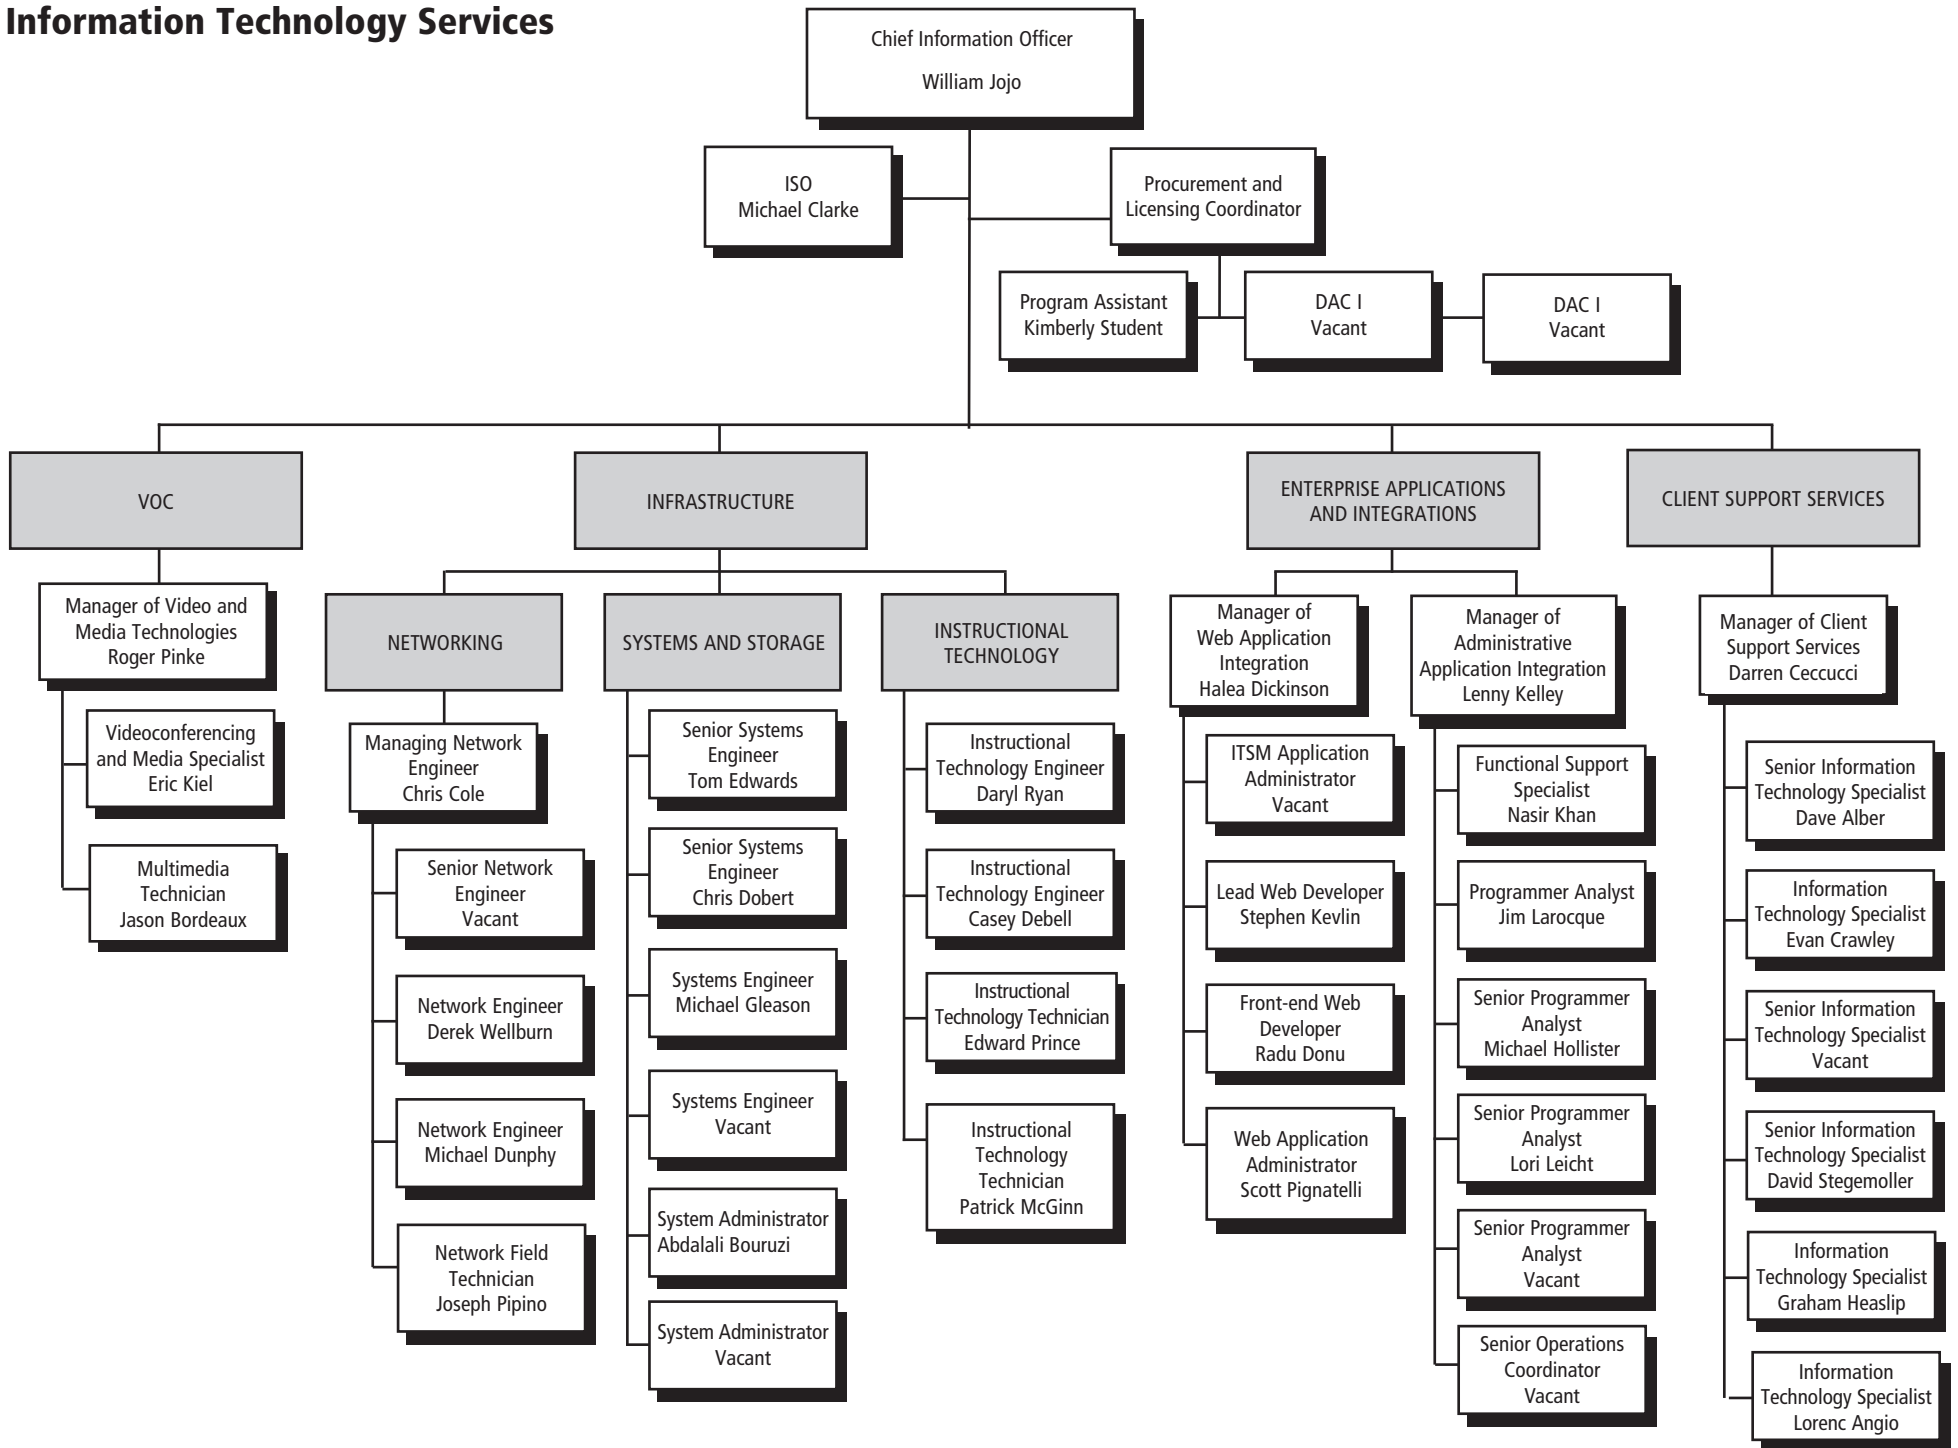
Information Technology Services

Chief Information Officer
William Jojo

ISO
Michael Clarke

Procurement and Licensing Coordinator

Program Assistant
Kimberly Student

DAC I
Vacant

DAC I
Vacant

VOC

Manager of Video and Media Technologies
Roger Pinke

Videoconferencing and Media Specialist
Eric Kiel

Multimedia Technician
Jason Bordeaux

INFRASTRUCTURE

NETWORKING

Managing Network Engineer
Chris Cole

Senior Network Engineer
Vacant

Network Engineer
Derek Wellburn

Network Engineer
Michael Dunphy

Network Field Technician
Joseph Pipino

SYSTEMS AND STORAGE

Senior Systems Engineer
Tom Edwards

Senior Systems Engineer
Chris Dobert

Systems Engineer
Michael Gleason

Systems Engineer
Vacant

System Administrator
Abdalali Bouruzi

System Administrator
Vacant

INSTRUCTIONAL TECHNOLOGY

Instructional Technology Engineer
Daryl Ryan

Instructional Technology Engineer
Casey Debell

Instructional Technology Technician
Edward Prince

Instructional Technology Technician
Patrick McGinn

ENTERPRISE APPLICATIONS AND INTEGRATIONS

Manager of Web Application Integration
Halea Dickinson

ITSM Application Administrator
Vacant

Lead Web Developer
Stephen Kevlin

Front-end Web Developer
Radu Donu

Web Application Administrator
Scott Pignatelli

Manager of Administrative Application Integration
Lenny Kelley

Functional Support Specialist
Nasir Khan

Programmer Analyst
Jim Larocque

Senior Programmer Analyst
Michael Hollister

Senior Programmer Analyst
Lori Leicht

Senior Programmer Analyst
Vacant

Senior Operations Coordinator
Vacant

CLIENT SUPPORT SERVICES

Manager of Client Support Services
Darren Ceccucci

Senior Information Technology Specialist
Dave Alber

Information Technology Specialist
Evan Crawley

Senior Information Technology Specialist
Vacant

Senior Information Technology Specialist
David Stegemoller

Information Technology Specialist
Graham Heaslip

Information Technology Specialist
Lorenc Angio